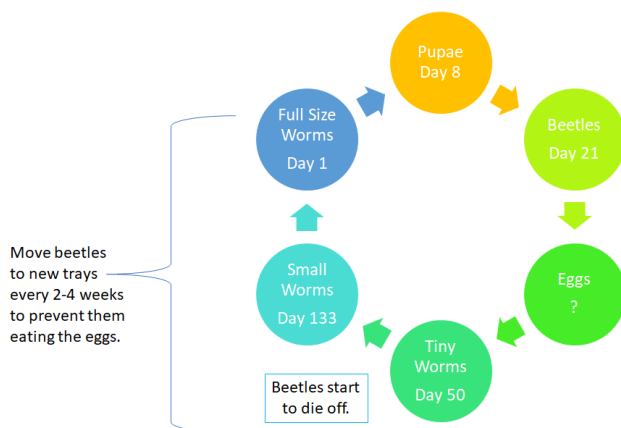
Move beetles to new trays every 2-4 weeks to prevent them eating the eggs.

Full Size Worms
Day 1

Pupae
Day 8

Beetles
Day 21

Eggs
?

Tiny Worms
Day 50

Small Worms
Day 133

Beetles start to die off.